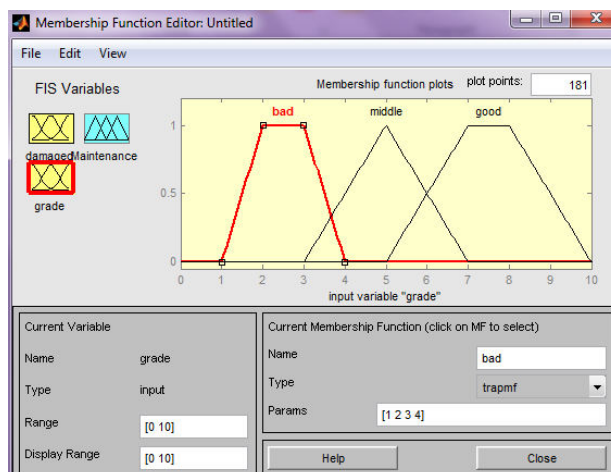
Membership Function Editor: Untitled

File Edit View

FIS Variables

damaged Maintenance

grade

Membership function plots

plot points: 181

bad middle good

1

0.5

0

0 1 2 3 4 5 6 7 8 9 10

input variable "grade"

Current Variable

Name grade

Type input

Range [0 10]

Display Range [0 10]

Current Membership Function (click on MF to select)

Name bad

Type trapmf

Params [1 2 3 4]

Help

Close